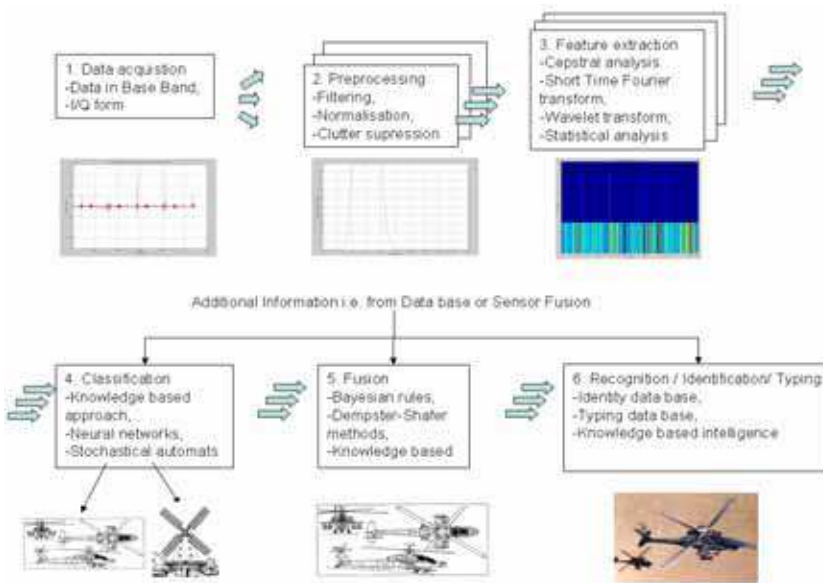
1. Data acquistion
-Data in Base Band,
-I/Q form

2. Preprocessing
-Filtering,
-Normalisation,
-Clutter supression

3. Feature extraction
-Cepstral analysis,
-Short Time Fourier transform,
-Wavelet transform,
-Statistical analysis

Additional Information i.e. from Data base or Sensor Fusion

4. Classification
-Knowledge based approach,
-Neural networks,
-Stochastical automats

5. Fusion
-Bayesian rules,
-Dempster-Shafer methods,
-Knowledge based

6. Recognition / Identification/ Typing
-Identity data base,
-Typing data base,
-Knowledge based intelligence